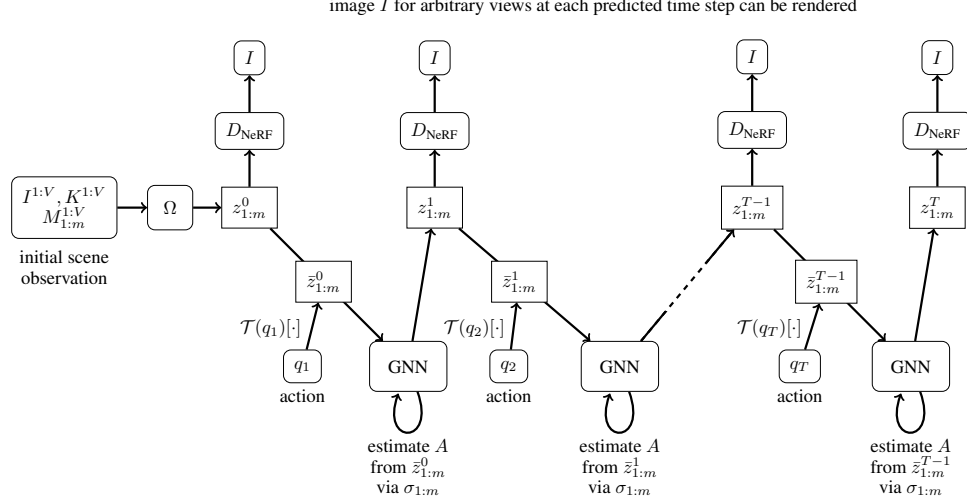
image $I$ for arbitrary views at each predicted time step can be rendered

$I$

$D_{\text{NeRF}}$

$I$

$D_{\text{NeRF}}$

$I$

$D_{\text{NeRF}}$

$I$

$D_{\text{NeRF}}$

$I^{1:V}, K^{1:V}$
$M^{1:V}_{1:m}$

initial scene observation

$\Omega$

$z^0_{1:m}$

$z^1_{1:m}$

$z^{T-1}_{1:m}$

$z^T_{1:m}$

$\bar{z}^0_{1:m}$

$\bar{z}^1_{1:m}$

$\bar{z}^{T-1}_{1:m}$

$\mathcal{T}(q_1)[\cdot]$

$q_1$

action

GNN

estimate $A$ from $\bar{z}^0_{1:m}$ via $\sigma_{1:m}$

$\mathcal{T}(q_2)[\cdot]$

$q_2$

action

GNN

estimate $A$ from $\bar{z}^1_{1:m}$ via $\sigma_{1:m}$

$\mathcal{T}(q_T)[\cdot]$

$q_T$

action

GNN

estimate $A$ from $\bar{z}^{T-1}_{1:m}$ via $\sigma_{1:m}$